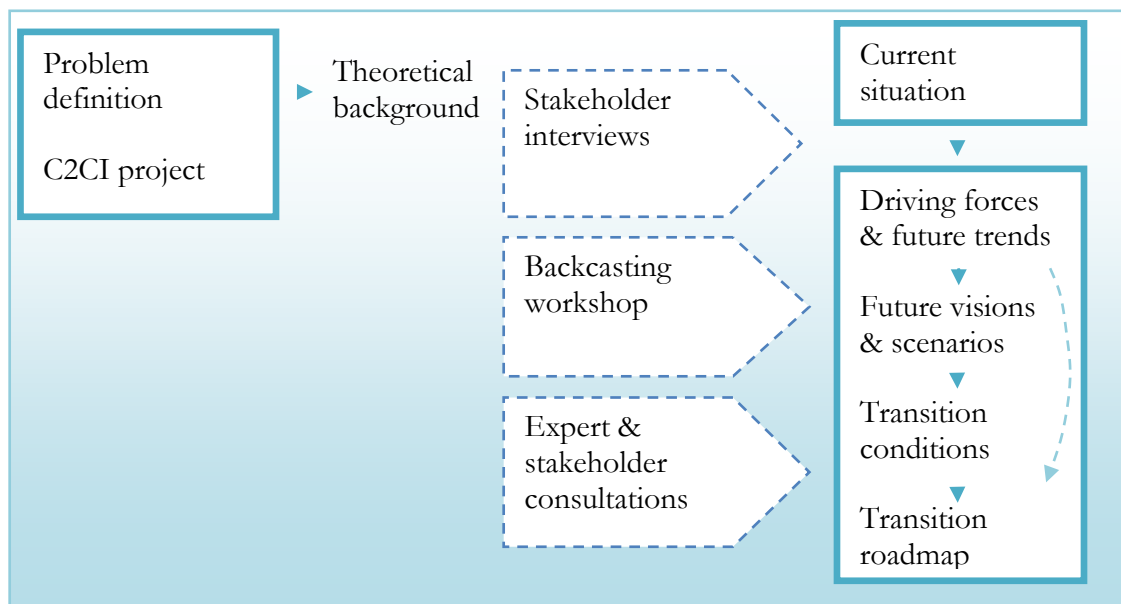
Problem definition

C2CI project

Theoretical background

Stakeholder interviews

Backcasting workshop

Expert & stakeholder consultations

Current situation

Driving forces & future trends

Future visions & scenarios

Transition conditions

Transition roadmap